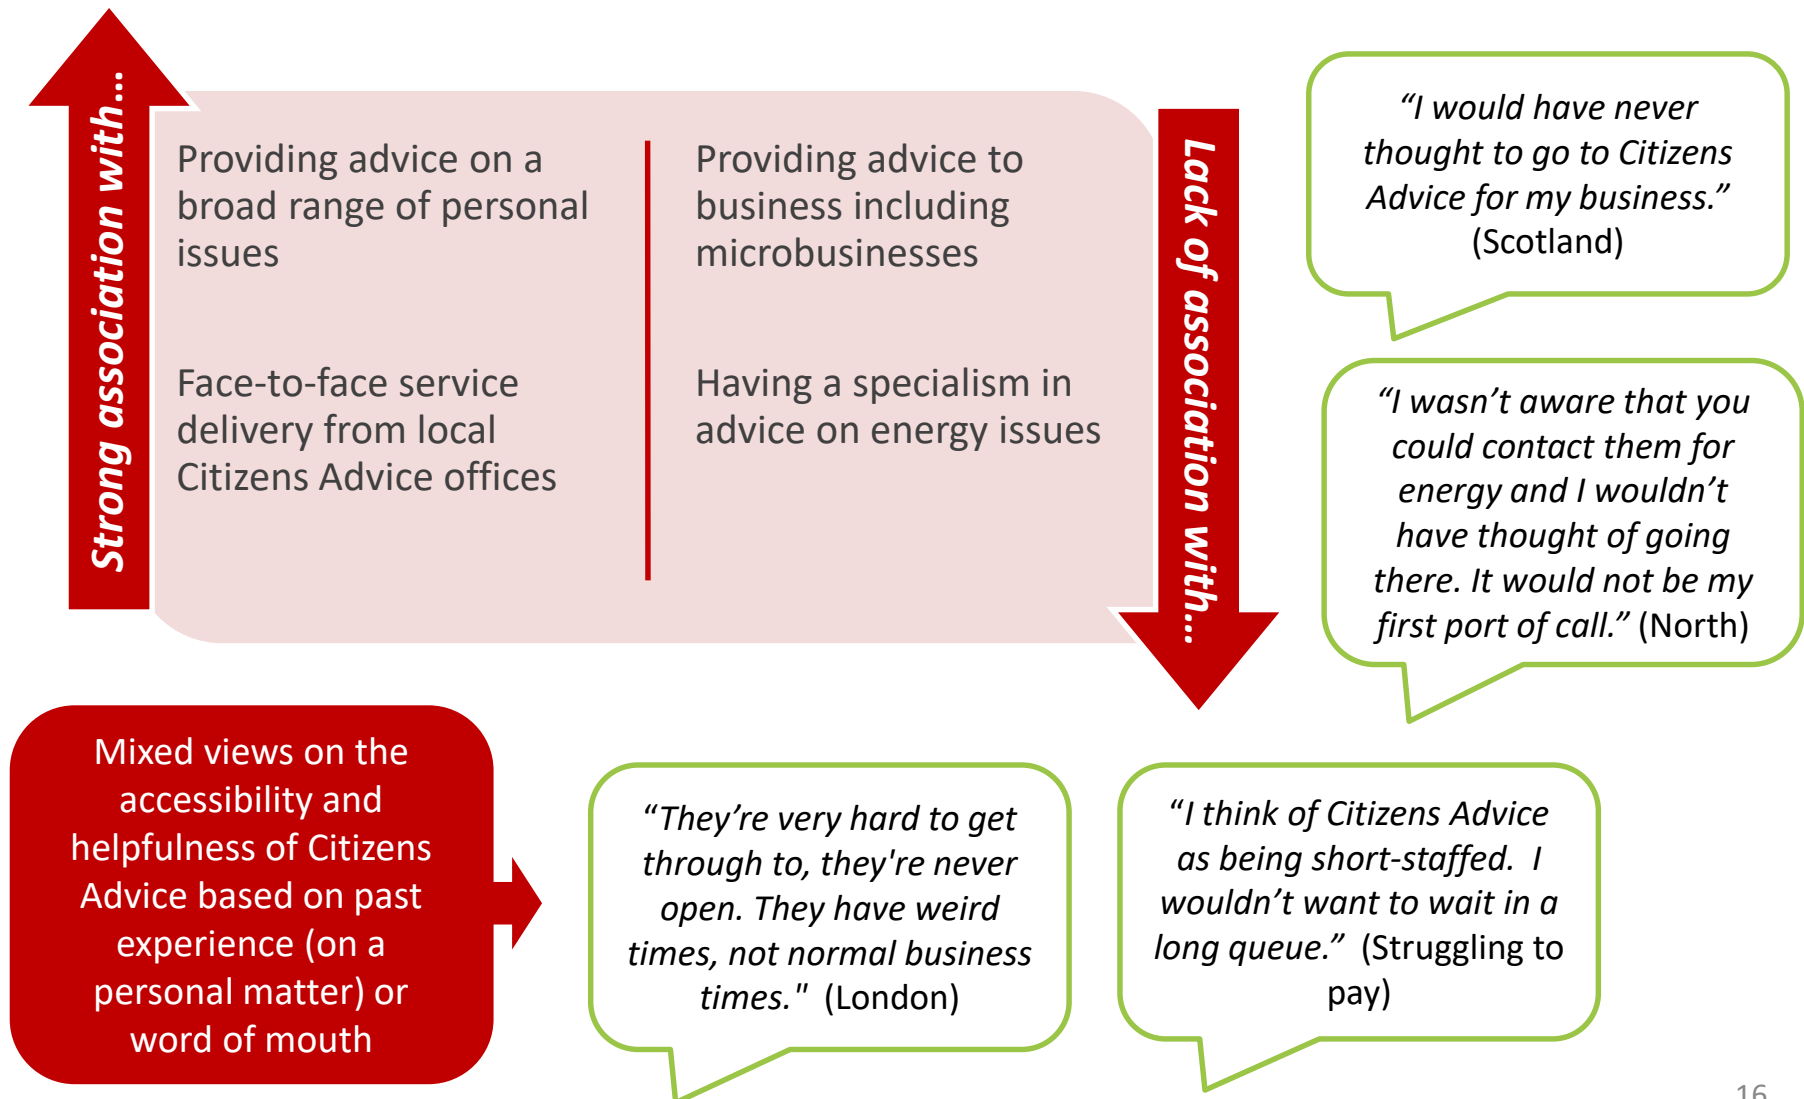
Strong association with…

Providing advice on a broad range of personal issues

Face-to-face service delivery from local Citizens Advice offices

Providing advice to business including microbusinesses

Having a specialism in advice on energy issues

Lack of association with…

“I would have never thought to go to Citizens Advice for my business.” (Scotland)

“I wasn’t aware that you could contact them for energy and I wouldn’t have thought of going there. It would not be my first port of call.” (North)

Mixed views on the accessibility and helpfulness of Citizens Advice based on past experience (on a personal matter) or word of mouth

“They’re very hard to get through to, they're never open. They have weird times, not normal business times." (London)

“I think of Citizens Advice as being short-staffed. I wouldn’t want to wait in a long queue.” (Struggling to pay)

16